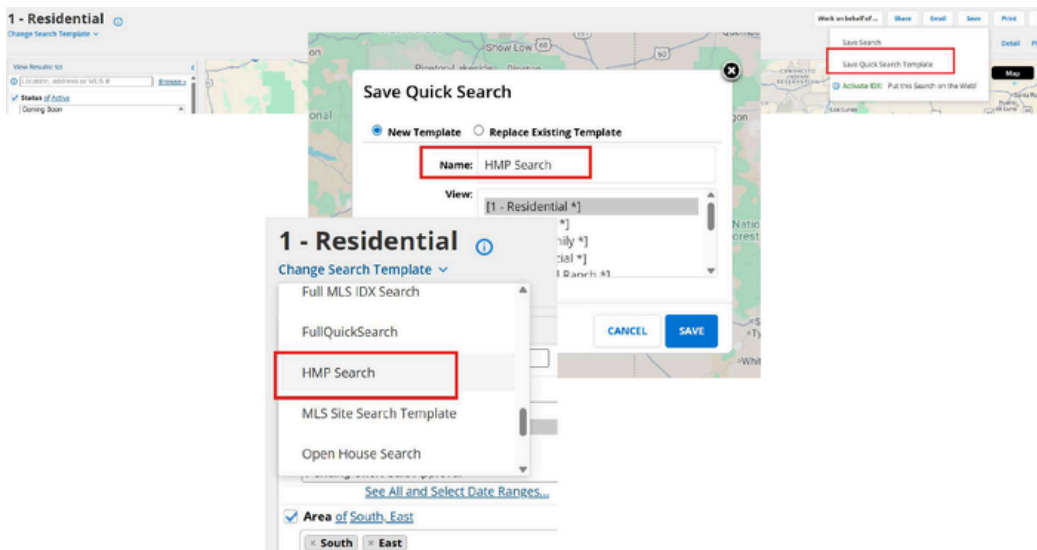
1 - Residential
Change Search Template

View Results
Location, address or MLS #
Browse
Status of Active
Coming Soon

Work on behalf of...
Share
Email
Save
Print

Save Search
Save Quick Search Template
Activate IDX: Put this Search on the Web!
Detail
Map

Show Low

Save Quick Search
New Template
Replace Existing Template
Name: HMP Search
View:
[1 - Residential *]
*]
ily *]
ial *]
Ranch *]
CANCEL
SAVE

1 - Residential
Change Search Template
Full MLS IDX Search
FullQuickSearch
HMP Search
MLS Site Search Template
Open House Search
See All and Select Date Ranges...
Area of South, East
South
East